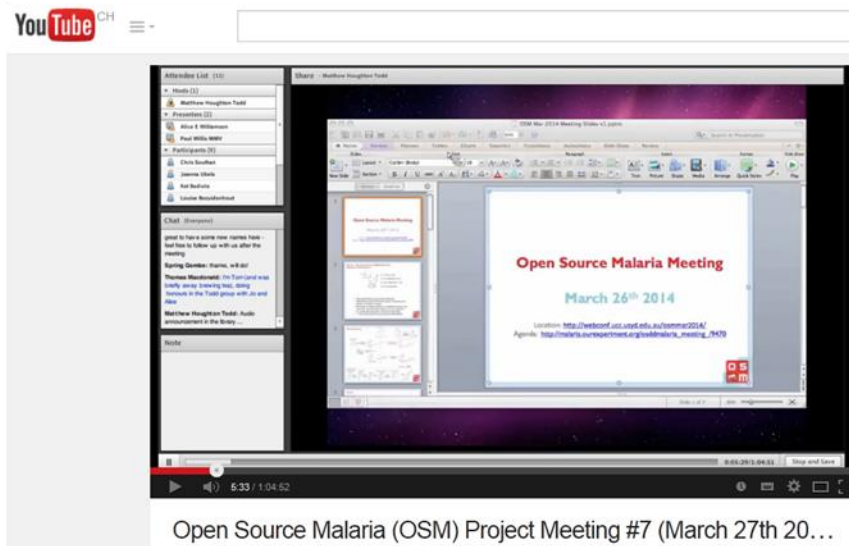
YouTube CH

Attendee List (13)
Hosts (1)
Matthew Houghton Todd
Presenters (2)
Alice E Williamson
Paul Willis MMV
Participants (9)
Chris Southan
Joanna Ubels
Kat Badiola
Louise Bezuidenhout

Chat (Everyone)
great to have some new names here - feel free to follow up with us after the meeting
Spring Gombe: thanks, will do!
Thomas Macdonald: Hi Tom (and was briefly away (brewing tea), doing honours in the Todd group with Jo and Alex
Matthew Houghton Todd: Audio announcement in the library....

Note

Share - Matthew Houghton Todd

OSM Mar 2014 Meeting Slides v1.pptx

Open Source Malaria Meeting

March 26th 2014

Location: http://webconf.ucc.usyd.edu.au/osmmar2014/
Agenda: http://malaria.ourexperiment.org/osddmalaria_meeting_/9470

Stop and Save

5:33 / 1:04:52

Open Source Malaria (OSM) Project Meeting #7 (March 27th 20…